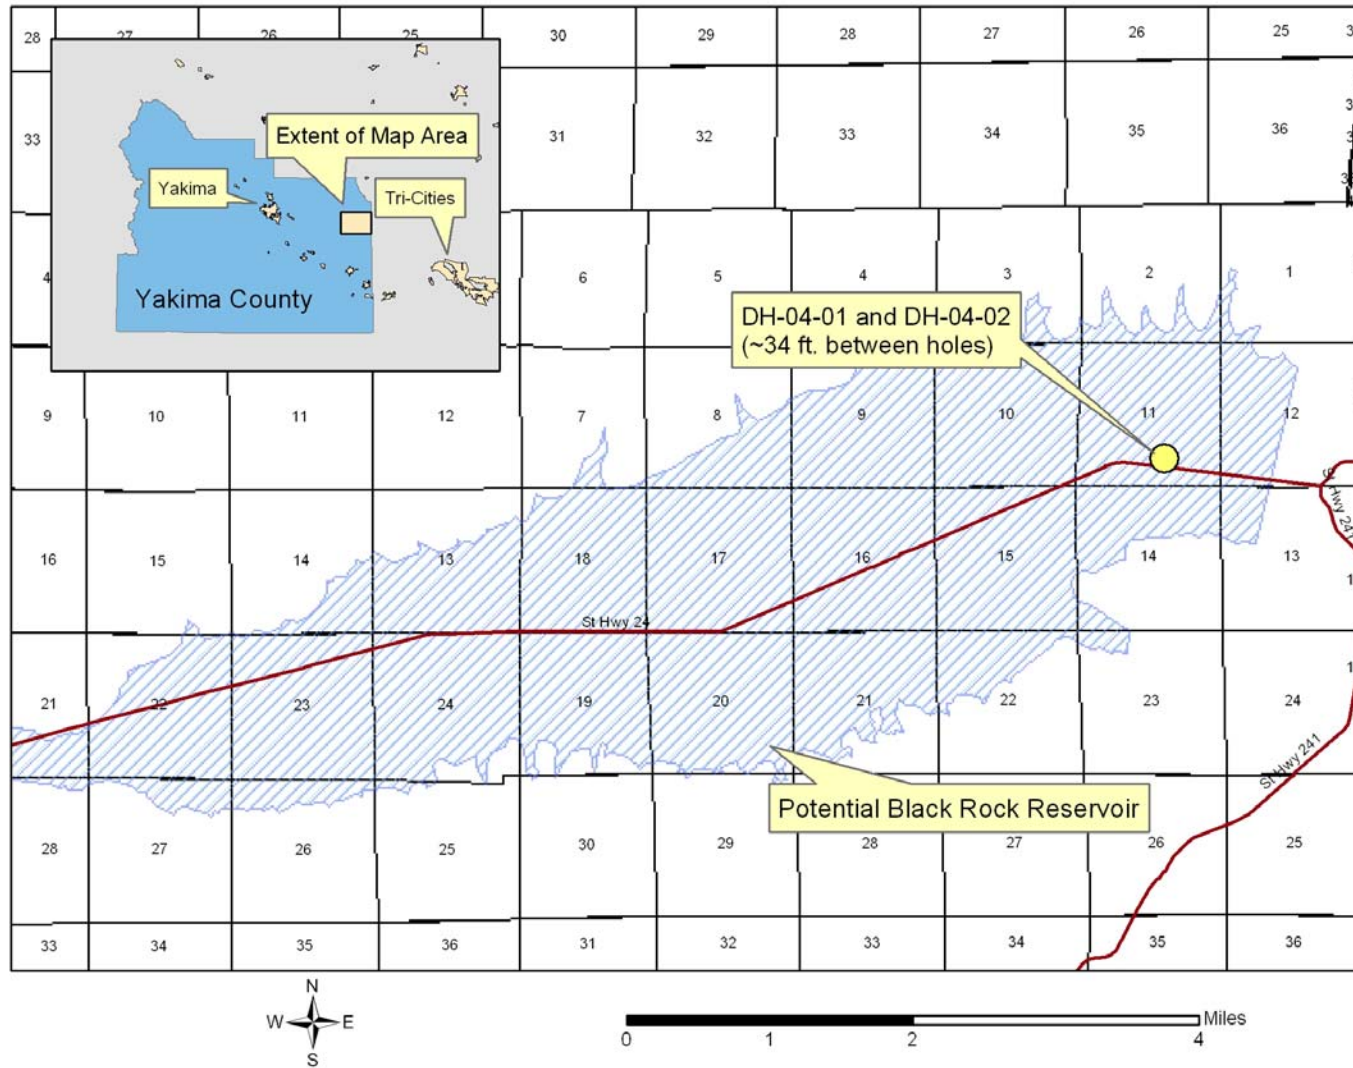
28 27 26 25 30 29 28 27 26 25

33 31 32 33 34 35 36

Extent of Map Area

Yakima

Tri-Cities

Yakima County

4 6 5 4 3 2 1

DH-04-01 and DH-04-02
(~34 ft. between holes)

9 10 11 12 7 8 9 10 11 12

16 15 14 13 18 17 16 15 14 13

St Hwy 24

St Hwy 241

21 22 23 24 19 20 21 22 23 24

St Hwy 241

Potential Black Rock Reservoir

28 27 26 25 30 29 28 27 26 25

33 34 35 36 31 32 33 34 35 36

N
W E
S

0 1 2 4 Miles